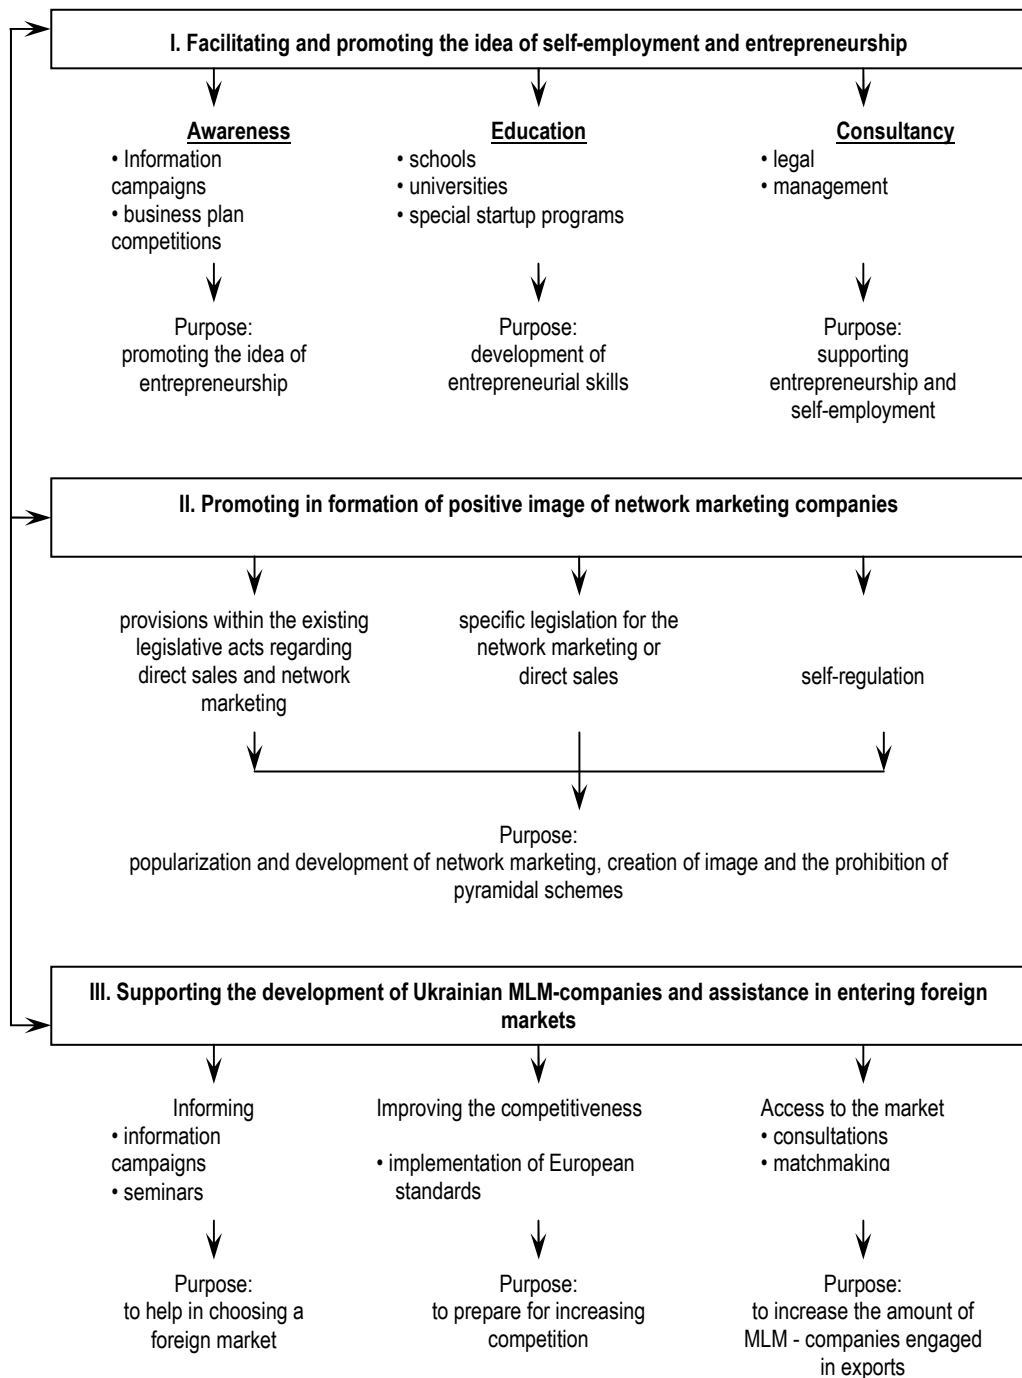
I. Facilitating and promoting the idea of self-employment and entrepreneurship

Awareness
• Information campaigns
• business plan competitions

Purpose: promoting the idea of entrepreneurship

Education
• schools
• universities
• special startup programs

Purpose: development of entrepreneurial skills

Consultancy
• legal
• management

Purpose: supporting entrepreneurship and self-employment

II. Promoting in formation of positive image of network marketing companies

provisions within the existing legislative acts regarding direct sales and network marketing

specific legislation for the network marketing or direct sales

self-regulation

Purpose: popularization and development of network marketing, creation of image and the prohibition of pyramidal schemes

III. Supporting the development of Ukrainian MLM-companies and assistance in entering foreign markets

Informing
• information campaigns
• seminars

Purpose: to help in choosing a foreign market

Improving the competitiveness
• implementation of European standards

Purpose: to prepare for increasing competition

Access to the market
• consultations
• matchmaking

Purpose: to increase the amount of MLM - companies engaged in exports